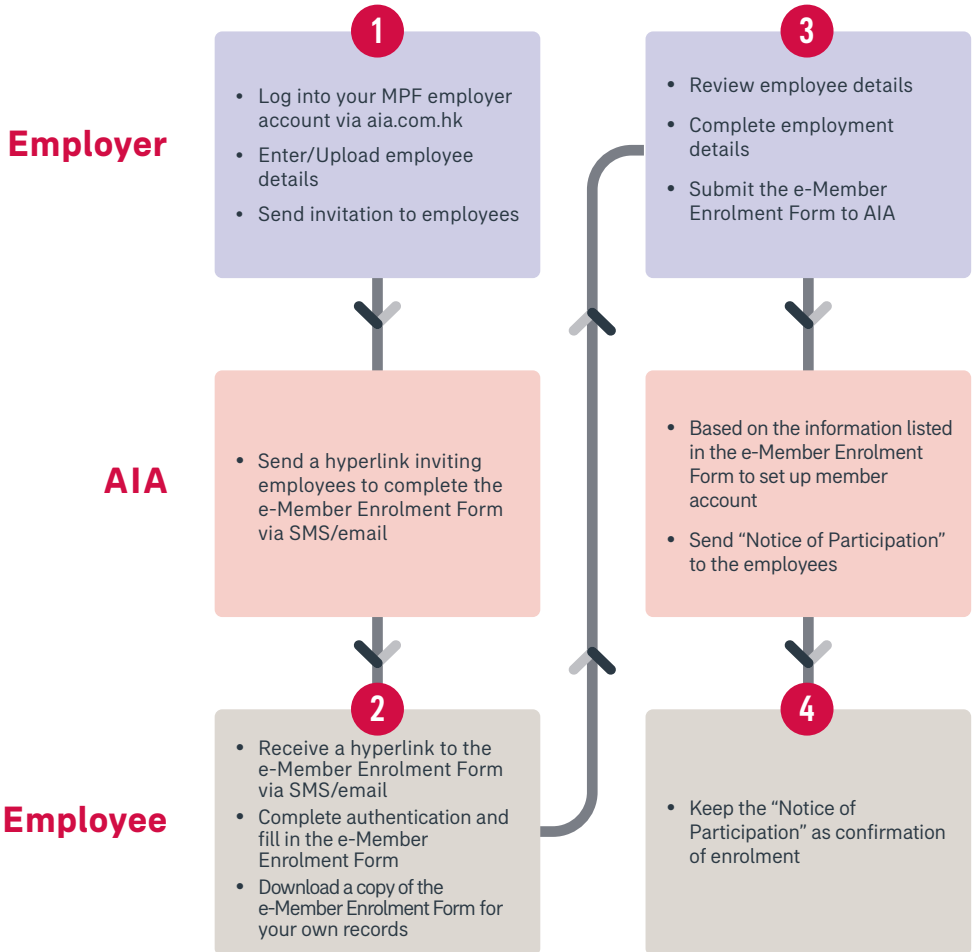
Employer

1

- Log into your MPF employer account via aia.com.hk
- Enter/Upload employee details
- Send invitation to employees

3

- Review employee details
- Complete employment details
- Submit the e-Member Enrolment Form to AIA

AIA

- Send a hyperlink inviting employees to complete the e-Member Enrolment Form via SMS/email

- Based on the information listed in the e-Member Enrolment Form to set up member account
- Send "Notice of Participation" to the employees

Employee

2

- Receive a hyperlink to the e-Member Enrolment Form via SMS/email
- Complete authentication and fill in the e-Member Enrolment Form
- Download a copy of the e-Member Enrolment Form for your own records

4

- Keep the "Notice of Participation" as confirmation of enrolment